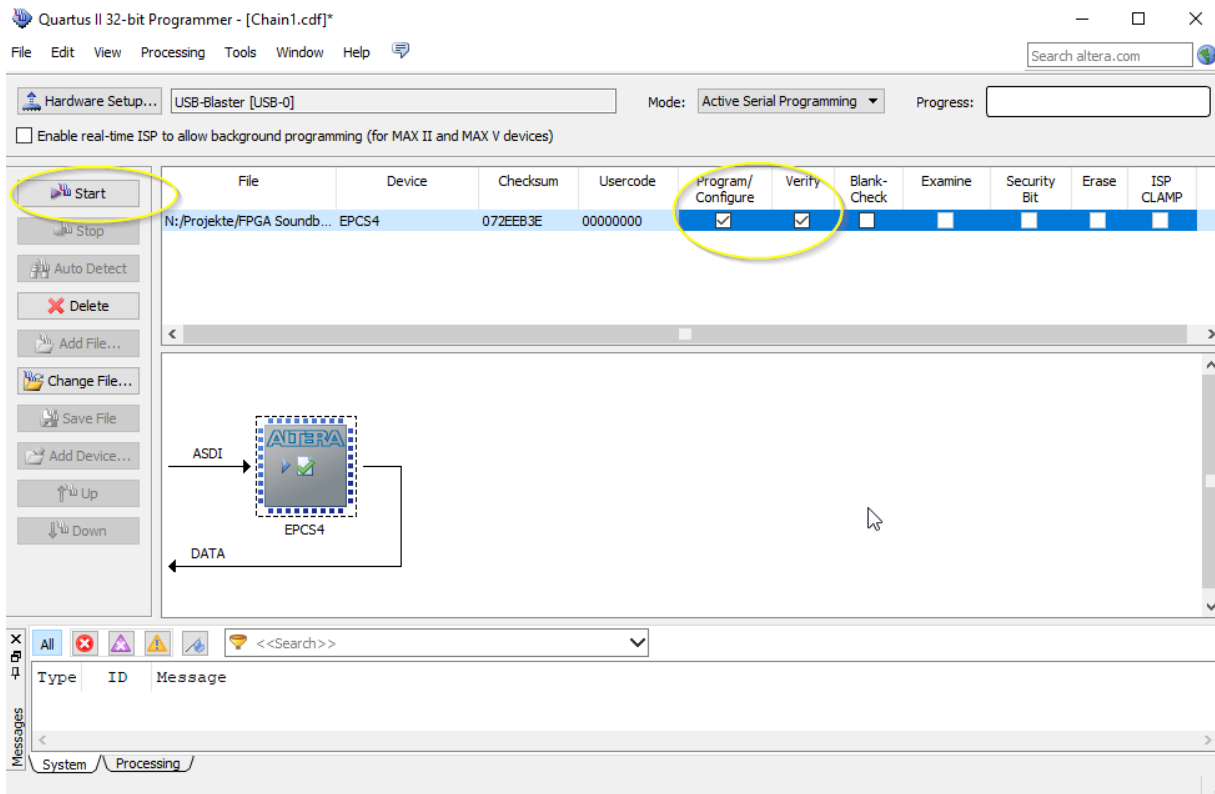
Quartus II 32-bit Programmer - [Chain1.cdf]*

File Edit View Processing Tools Window Help

Search altera.com

Hardware Setup... USB-Blaster [USB-0]

Mode: Active Serial Programming

Progress:

Enable real-time ISP to allow background programming (for MAX II and MAX V devices)

Start

Stop

Auto Detect

Delete

Add File...

Change File...

Save File

Add Device...

Up

Down

| File | Device | Checksum | Usercode | Program/ Configure | Verify | Blank-Check | Examine | Security Bit | Erase | ISP CLAMP |
|---|---|---|---|---|---|---|---|---|---|---|
| N:/Projekte/FPGA Soundb... | EPCS4 | 072EEB3E | 00000000 | ☑ | ☑ | ☐ | ☐ | ☐ | ☐ | ☐ |

ASDI

ALTERA

EPCS4

DATA

All

<<Search>>

Type ID Message

Messages

System

Processing